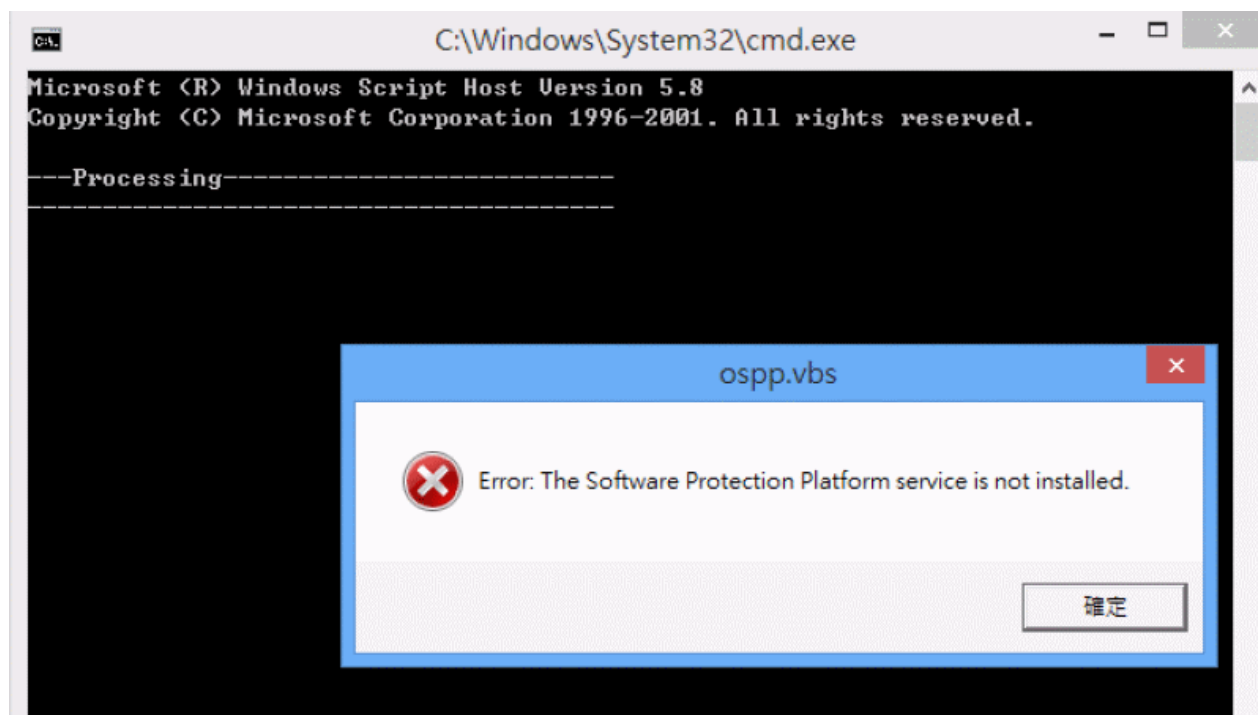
C:\Windows\System32\cmd.exe

Microsoft (R) Windows Script Host Version 5.8
Copyright (C) Microsoft Corporation 1996-2001. All rights reserved.

---Processing--------------------------
---------------------------------------

ospp.vbs

Error: The Software Protection Platform service is not installed.

確定